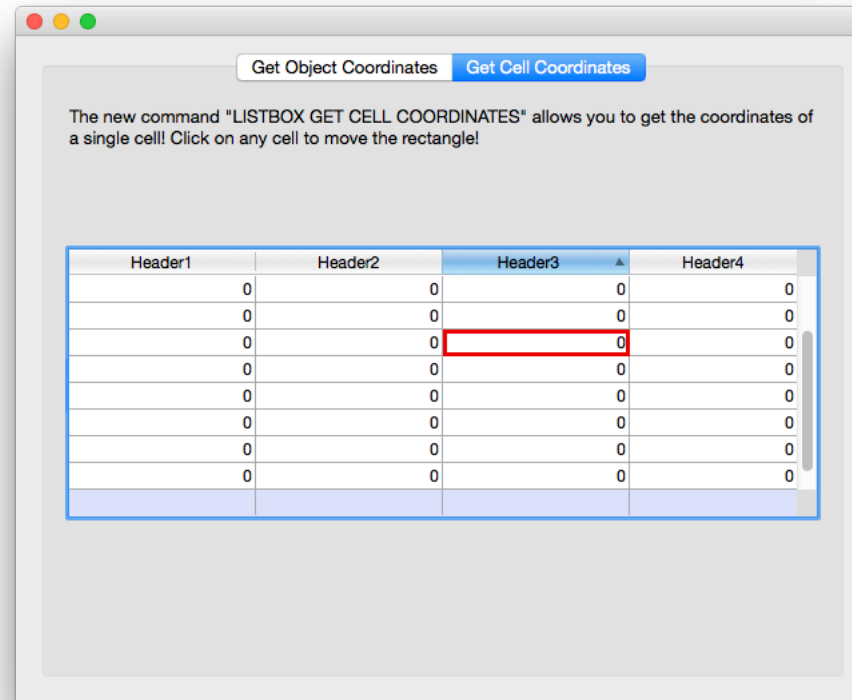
Get Object Coordinates | Get Cell Coordinates

The new command "LISTBOX GET CELL COORDINATES" allows you to get the coordinates of a single cell! Click on any cell to move the rectangle!

| Header1 | Header2 | Header3 | Header4 |
|---|---|---|---|
| 0 | 0 | 0 | 0 |
| 0 | 0 | 0 | 0 |
| 0 | 0 | 0 | 0 |
| 0 | 0 | 0 | 0 |
| 0 | 0 | 0 | 0 |
| 0 | 0 | 0 | 0 |
| 0 | 0 | 0 | 0 |
| 0 | 0 | 0 | 0 |